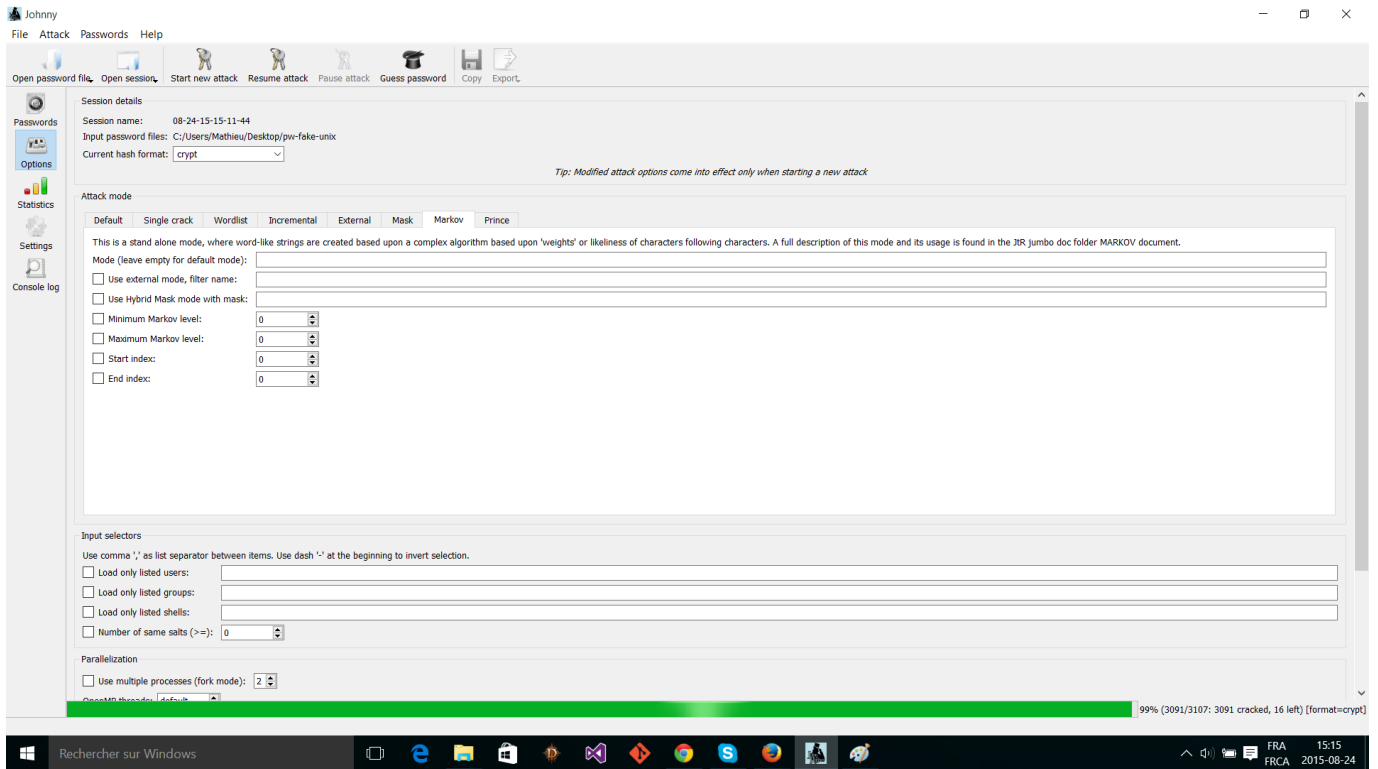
Johnny

File Attack Passwords Help

Open password file Open session Start new attack Resume attack Pause attack Guess password Copy Export

Passwords
Options
Statistics
Settings
Console log

Session details

Session name: 08-24-15-15-11-44
Input password files: C:/Users/Mathieu/Desktop/pw-fake-unix
Current hash format: crypt

Tip: Modified attack options come into effect only when starting a new attack

Attack mode

Default | Single crack | Wordlist | Incremental | External | Mask | Markov | Prince

This is a stand alone mode, where word-like strings are created based upon a complex algorithm based upon 'weights' or likeliness of characters following characters. A full description of this mode and its usage is found in the JtR jumbo doc folder MARKOV document.

Mode (leave empty for default mode):
Use external mode, filter name:
Use Hybrid Mask mode with mask:
Minimum Markov level: 0
Maximum Markov level: 0
Start index: 0
End index: 0

Input selectors

Use comma ',' as list separator between items. Use dash '-' at the beginning to invert selection.

Load only listed users:
Load only listed groups:
Load only listed shells:
Number of same salts (>=): 0

Parallelization

Use multiple processes (fork mode): 2
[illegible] default

99% (3091/3107: 3091 cracked, 16 left) [format=crypt]

Rechercher sur Windows

FRA FRCA 15:15 2015-08-24